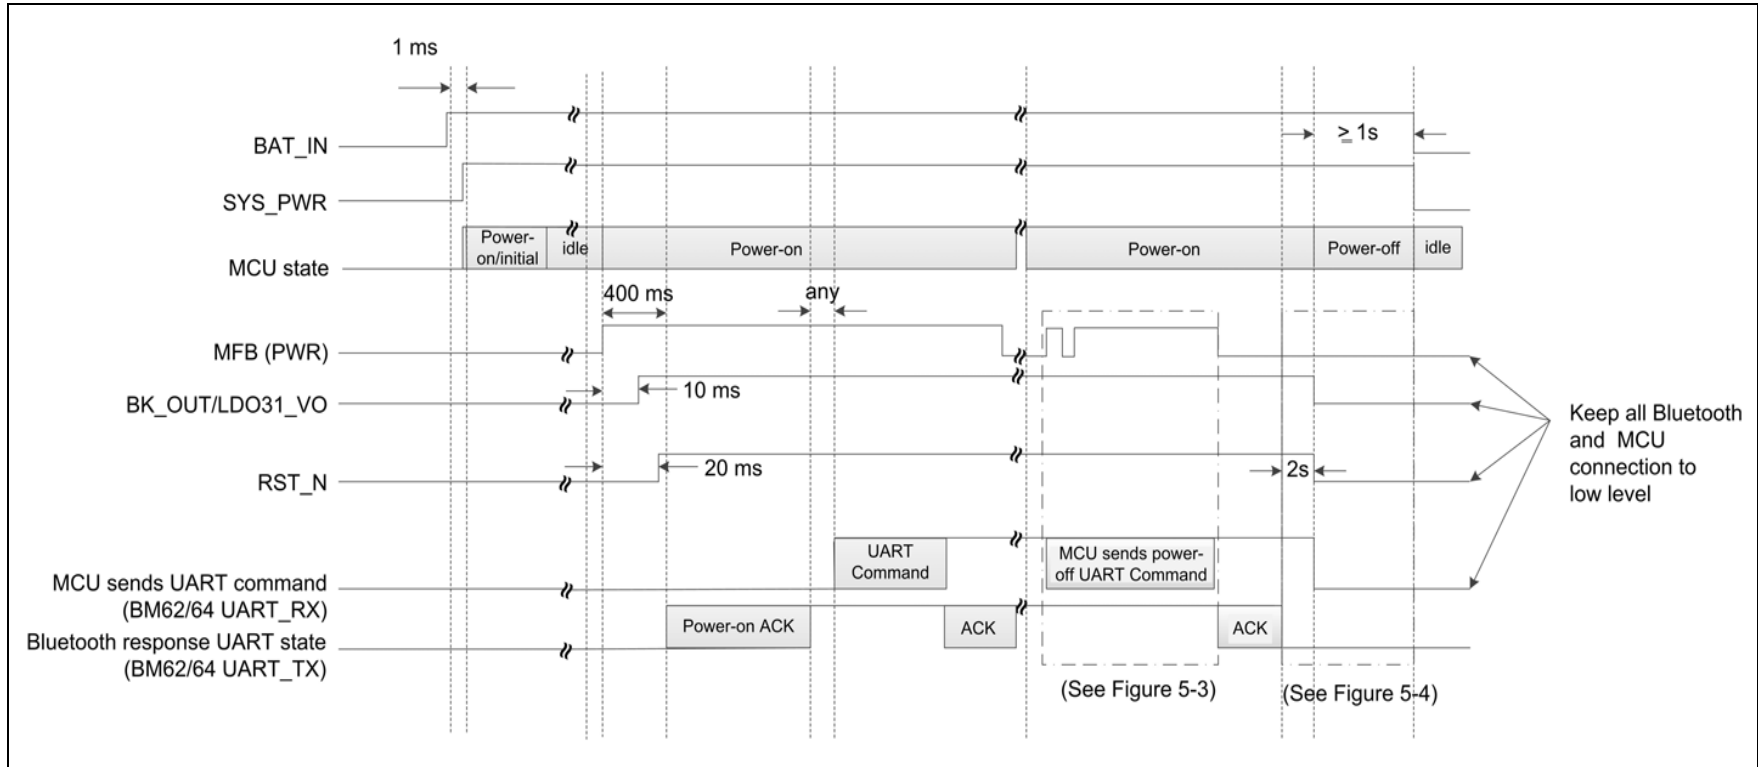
1 ms

BAT_IN

SYS_PWR

MCU state

Power-on/initial

idle

Power-on

Power-on

Power-off

idle

$\geq$ 1s

400 ms

any

MFB (PWR)

BK_OUT/LDO31_VO

10 ms

RST_N

20 ms

2s

Keep all Bluetooth and MCU connection to low level

MCU sends UART command (BM62/64 UART_RX)

UART Command

MCU sends power-off UART Command

Bluetooth response UART state (BM62/64 UART_TX)

Power-on ACK

ACK

ACK

(See Figure 5-3)

(See Figure 5-4)